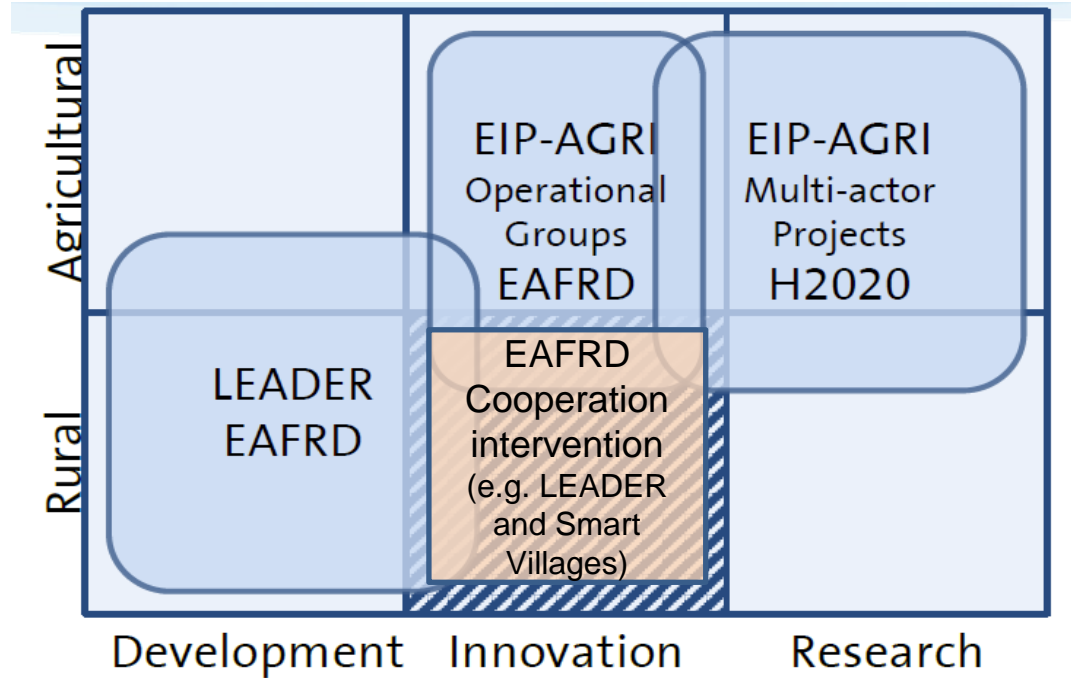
Agricultural

Rural

EIP-AGRI
Operational
Groups
EAFRD

EIP-AGRI
Multi-actor
Projects
H2020

LEADER
EAFRD

EAFRD
Cooperation
intervention
(e.g. LEADER
and Smart
Villages)

Development

Innovation

Research